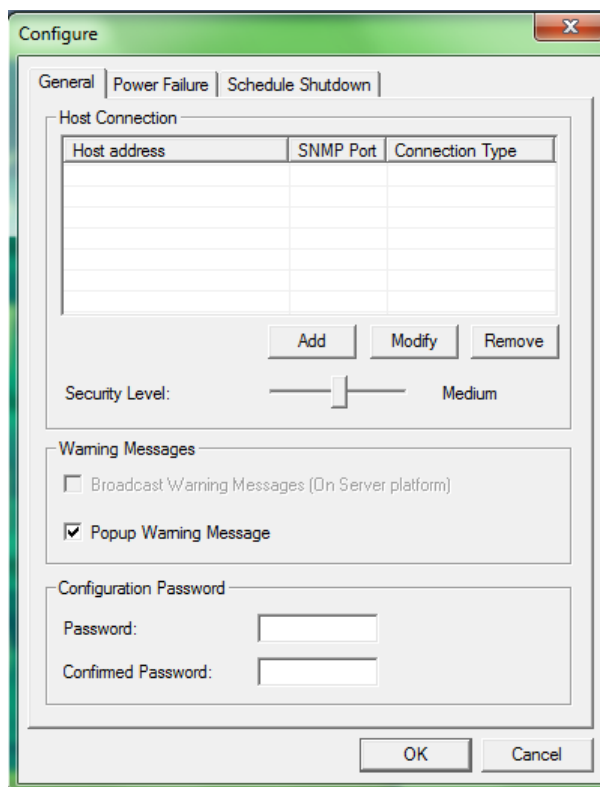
Configure

General | Power Failure | Schedule Shutdown

Host Connection

| Host address | SNMP Port | Connection Type |
|---|---|---|
| | | |

Add | Modify | Remove

Security Level: Medium

Warning Messages

Broadcast Warning Messages (On Server platform)

Popup Warning Message

Configuration Password

Password:

Confirmed Password:

OK | Cancel